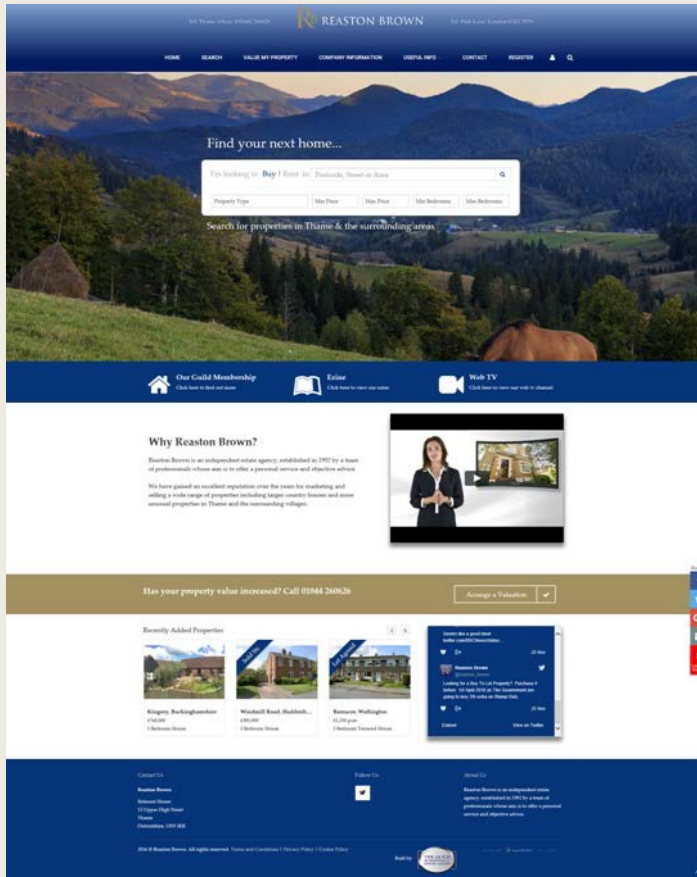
Tel: Thame Office 01844 260626 REASTON BROWN Tel: Park Lane, London 020 7079

HOME SEARCH VALUE MY PROPERTY COMPANY INFORMATION USEFUL INFO CONTACT REGISTER

Find your next home...

I'm looking to Buy | Rent in: Postcode, Street or Area

Property Type Min Price Max Price Min Bedrooms Max Bedrooms

Search for properties in Thame & the surrounding areas

Our Guild Membership
Click here to find out more

Ezine
Click here to view our ezine

Web TV
Click here to view our web tv channel

Why Reaston Brown?

Reaston Brown is an independent estate agency, established in 1992 by a team of professionals whose aim is to offer a personal service and objective advice.

We have gained an excellent reputation over the years for marketing and selling a wide range of properties including larger country houses and more unusual properties in Thame and the surrounding villages.

Has your property value increased? Call 01844 260626

Arrange a Valuation

Recently Added Properties

Sold STC

Let Agreed

Kingsey, Buckinghamshire
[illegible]
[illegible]

Windmill Road, Haddenh...
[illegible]
3 Bedroom House

Bamacre, Wallingford
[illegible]
3 Bedroom Terraced House

Reaston Brown

Looking for a Buy To Let Property? Purchase it before 1st April 2016 as The Government are going to levy 3% extra on Stamp Duty

Embed View on Twitter

Contact Us

Reaston Brown
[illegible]
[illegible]
Thame
Oxfordshire, OX9 3HJ

Follow Us

About Us

Reaston Brown is an independent estate agency, established in 1992 by a team of professionals whose aim is to offer a personal service and objective advice.

2016 © Reaston Brown. All rights reserved. Terms and Conditions | Privacy Policy | Cookie Policy

Built by